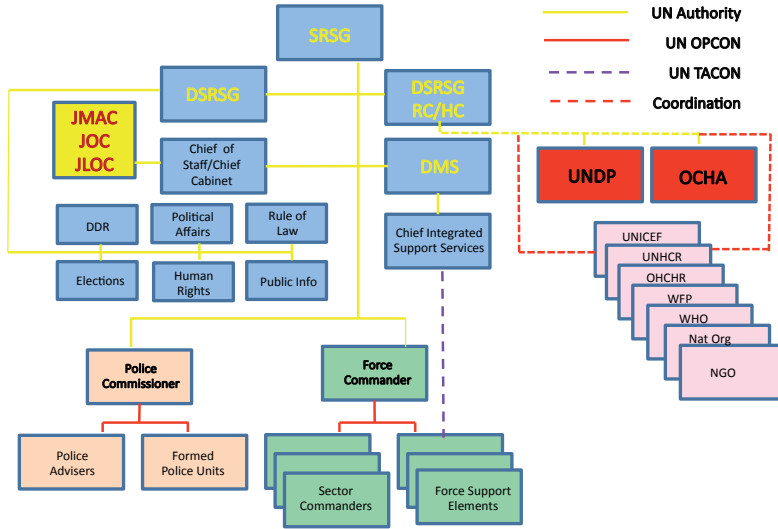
UN Authority
UN OPCON
UN TACON
Coordination

SRSG

DSRSG

DSRSG RC/HC

JMAC
JOC
JLOC

Chief of Staff/Chief Cabinet

DMS

UNDP

OCHA

DDR

Political Affairs

Rule of Law

Chief Integrated Support Services

Elections

Human Rights

Public Info

UNICEF
UNHCR
OHCHR
WFP
WHO
Nat Org
NGO

Police Commissioner

Force Commander

Police Advisers

Formed Police Units

Sector Commanders

Force Support Elements